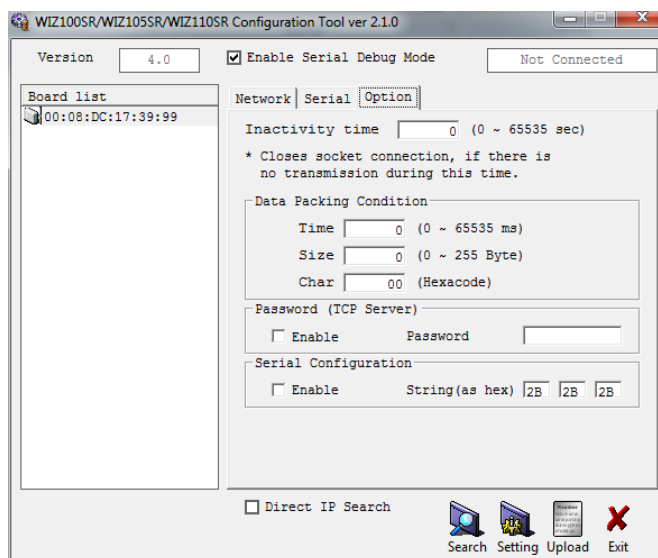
WIZ100SR/WIZ105SR/WIZ110SR Configuration Tool ver 2.1.0

Version 4.0

Enable Serial Debug Mode

Not Connected

Board list

00:08:DC:17:39:99

Network | Serial | Option

Inactivity time 0 (0 ~ 65535 sec)

* Closes socket connection, if there is no transmission during this time.

Data Packing Condition

Time 0 (0 ~ 65535 ms)

Size 0 (0 ~ 255 Byte)

Char 00 (Hexacode)

Password (TCP Server)

Enable Password

Serial Configuration

Enable String(as hex) 2B 2B 2B

Direct IP Search

Search Setting Upload Exit